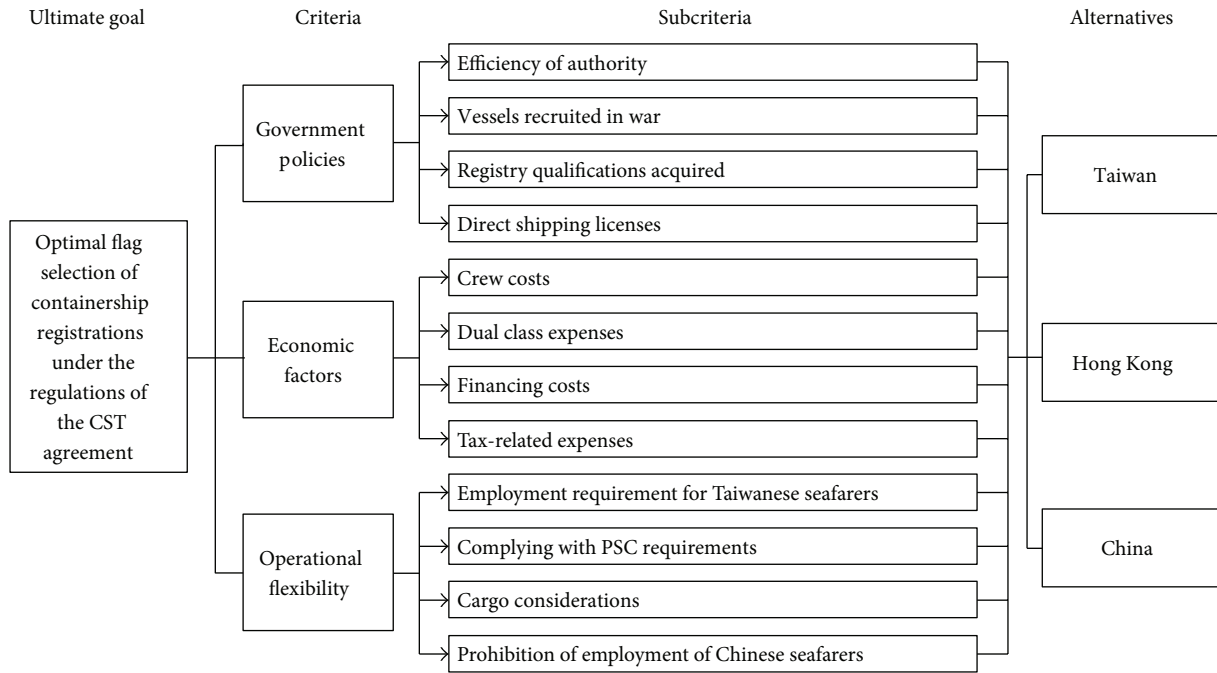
Ultimate goal
Criteria
Subcriteria
Alternatives

Optimal flag selection of containership registrations under the regulations of the CST agreement

Government policies

Economic factors

Operational flexibility

Efficiency of authority
Vessels recruited in war
Registry qualifications acquired
Direct shipping licenses
Crew costs
Dual class expenses
Financing costs
Tax-related expenses
Employment requirement for Taiwanese seafarers
Complying with PSC requirements
Cargo considerations
Prohibition of employment of Chinese seafarers

Taiwan
Hong Kong
China